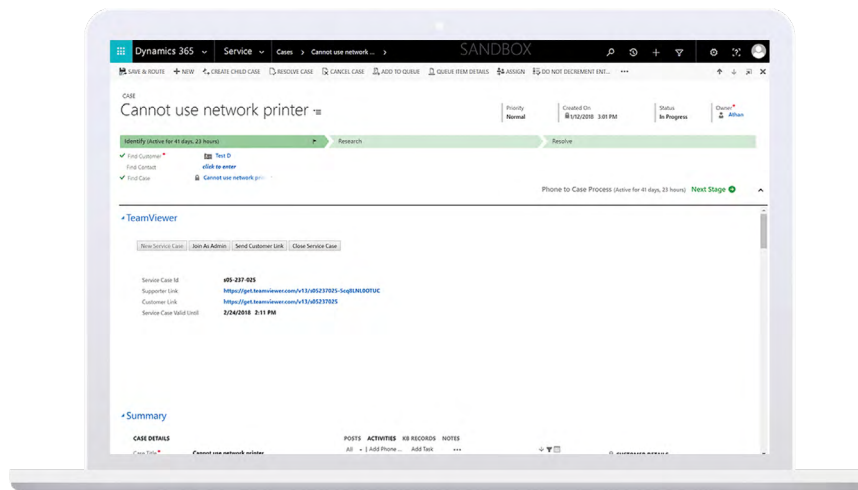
Dynamics 365 Service Cases > Cannot use network ... > SANDBOX

SAVE & ROUTE + NEW CREATE CHILD CASE RESOLVE CASE CANCEL CASE ADD TO QUEUE QUEUE ITEM DETAILS ASSIGN DO NOT DECREMENT ENT... •••

CASE
Cannot use network printer

Priority
Normal

Created On
1/12/2018 3:51 PM

Status
In Progress

Owner*
Allhan

Identify (Active for 41 days, 23 hours)
Research
Resolve

Find Customer* Test D
Find Contact click to enter
Find Case Cannot use network prin

Phone to Case Process (Active for 41 days, 23 hours) Next Stage

TeamViewer

New Service Case Join As Admin Send Customer Link Close Service Case

Service Case Id s05-237-025
Supporter Link https://get.teamviewer.com/v13/s05237025-ScqBLNL00TUC
Customer Link https://get.teamviewer.com/v13/s05237025
Service Case Valid Until 2/24/2018 2:11 PM

Summary

CASE DETAILS
Case Title* Cannot use network printer

POSTS ACTIVITIES KB RECORDS NOTES
All | Add Phone ... Add Task •••